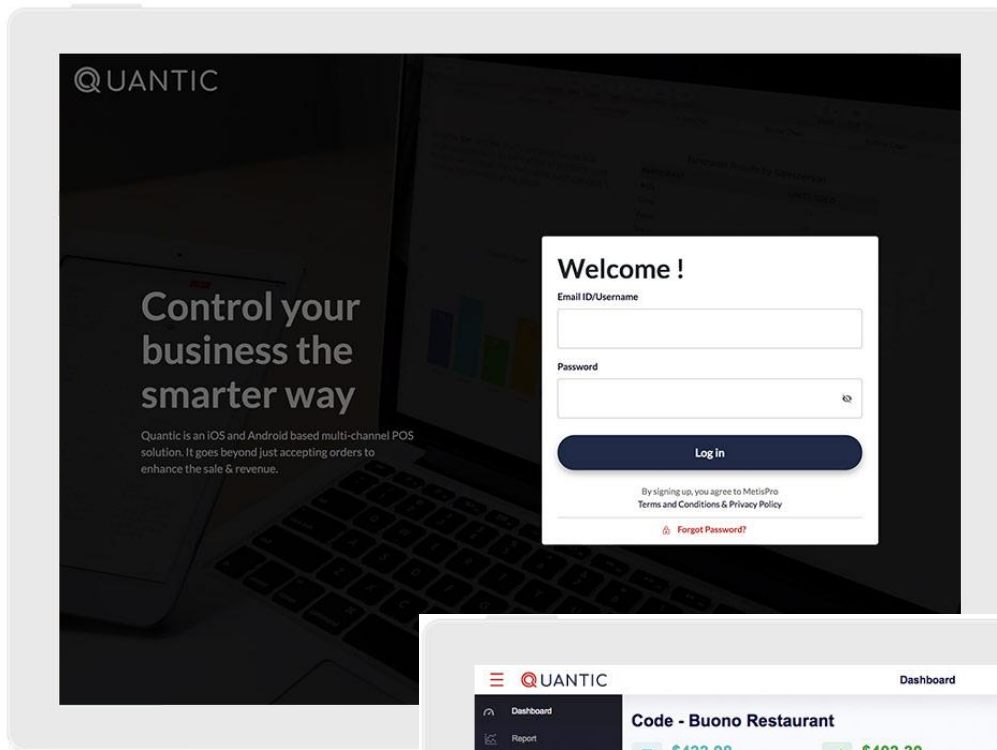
QUANTIC

Control your business the smarter way

Quantic is an iOS and Android based multi-channel POS solution. It goes beyond just accepting orders to enhance the sale & revenue.

Welcome !

Email ID/Username

Password

Log in

By signing up, you agree to MetisPro Terms and Conditions & Privacy Policy

Forgot Password?

QUANTIC

Dashboard

Dashboard

Report

Code - Buono Restaurant

$423.08

$492.30